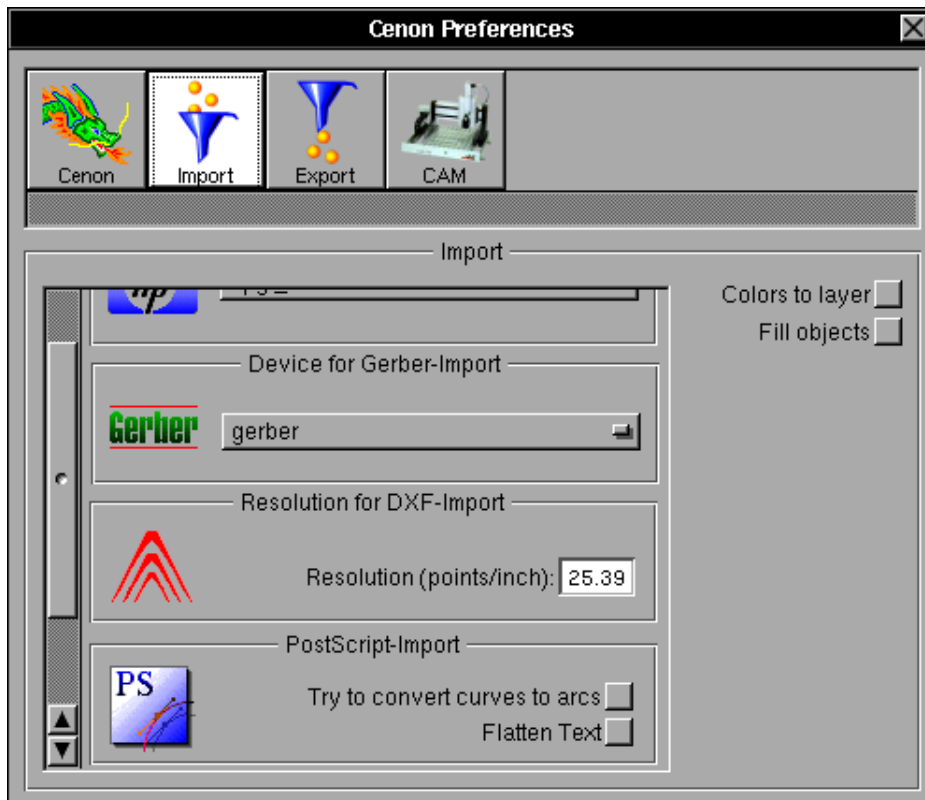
Cenon Preferences

Cenon
Import
Export
CAM

Import

Colors to layer
Fill objects

Device for Gerber-Import

Gerber
gerber

Resolution for DXF-Import

Resolution (points/inch): 25.39

PostScript-Import

PS
Try to convert curves to arcs
Flatten Text